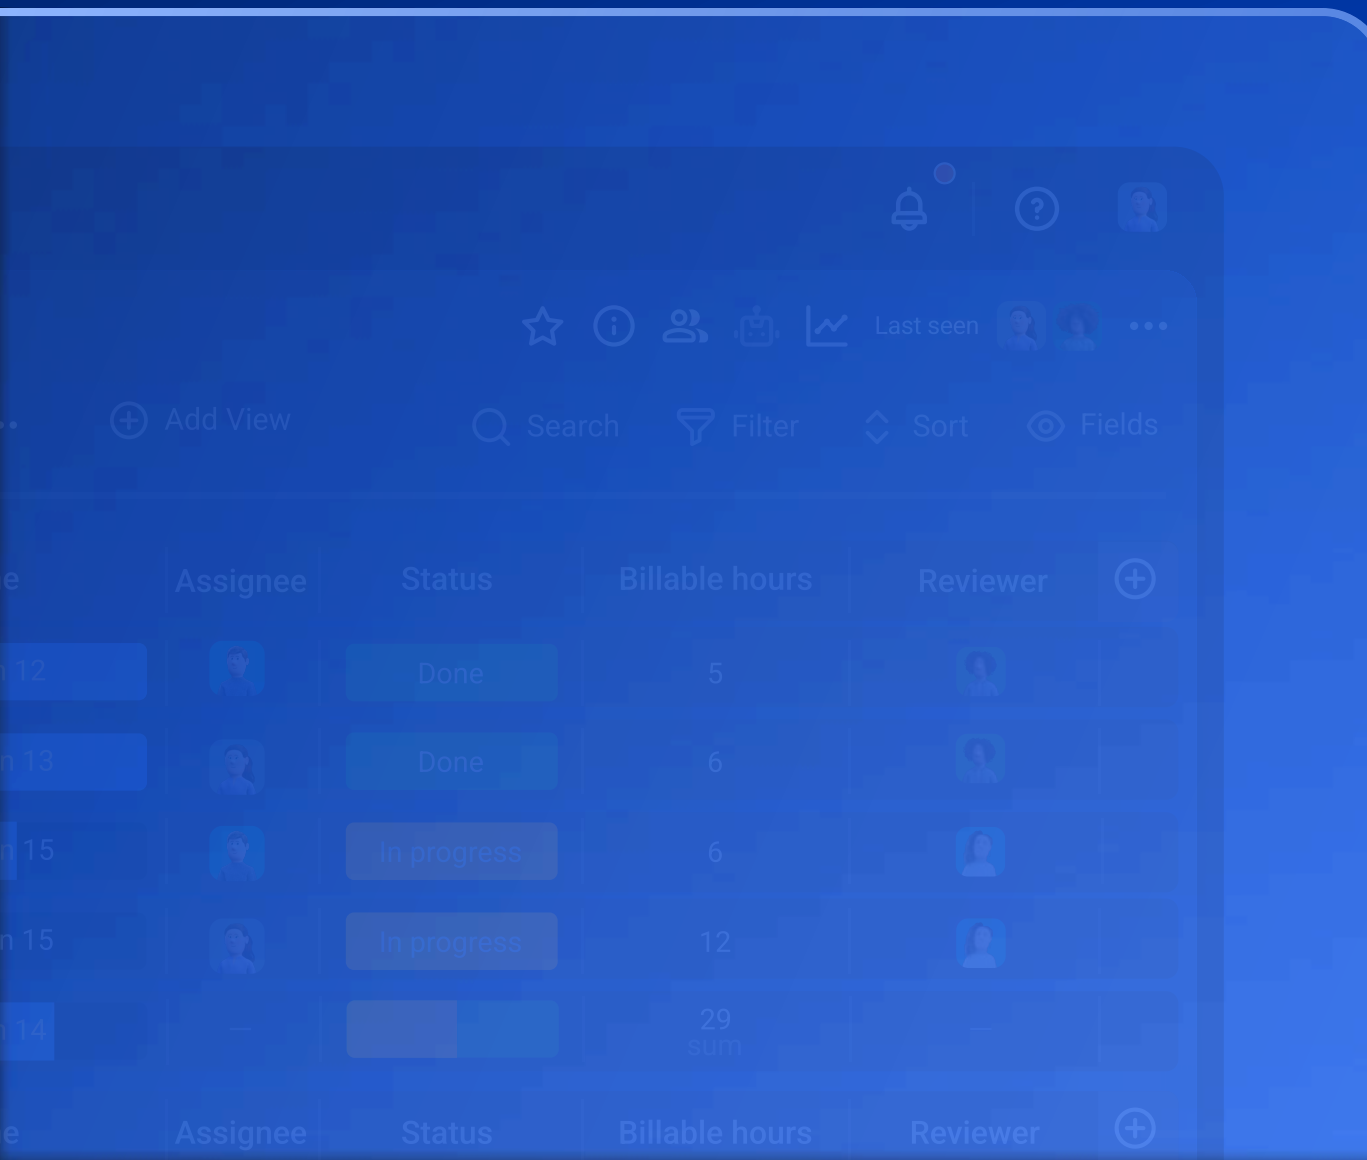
Last seen

Add View

Search

Filter

Sort

Fields

| e | Assignee | Status | Billable hours | Reviewer |
|---|---|---|---|---|
| n 12 | | Done | 5 | |
| n 13 | | Done | 6 | |
| n 15 | | In progress | 6 | |
| n 15 | | In progress | 12 | |
| n 14 | – | | 29 sum | – |

| e | Assignee | Status | Billable hours | Reviewer |
|---|---|---|---|---|